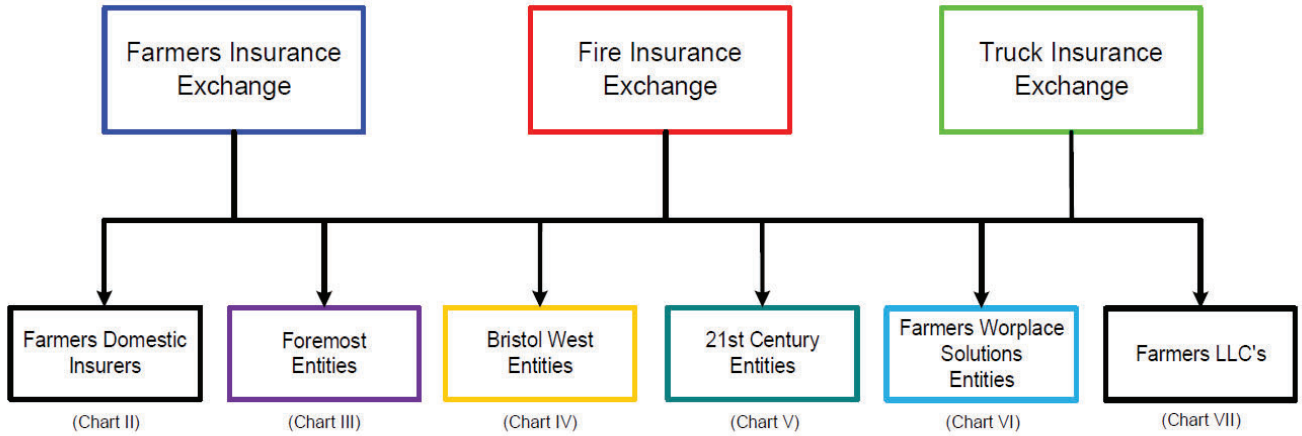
Farmers Insurance Exchange

Fire Insurance Exchange

Truck Insurance Exchange

Farmers Domestic Insurers
(Chart II)

Foremost Entities
(Chart III)

Bristol West Entities
(Chart IV)

21st Century Entities
(Chart V)

Farmers Worplace Solutions Entities
(Chart VI)

Farmers LLC's
(Chart VII)